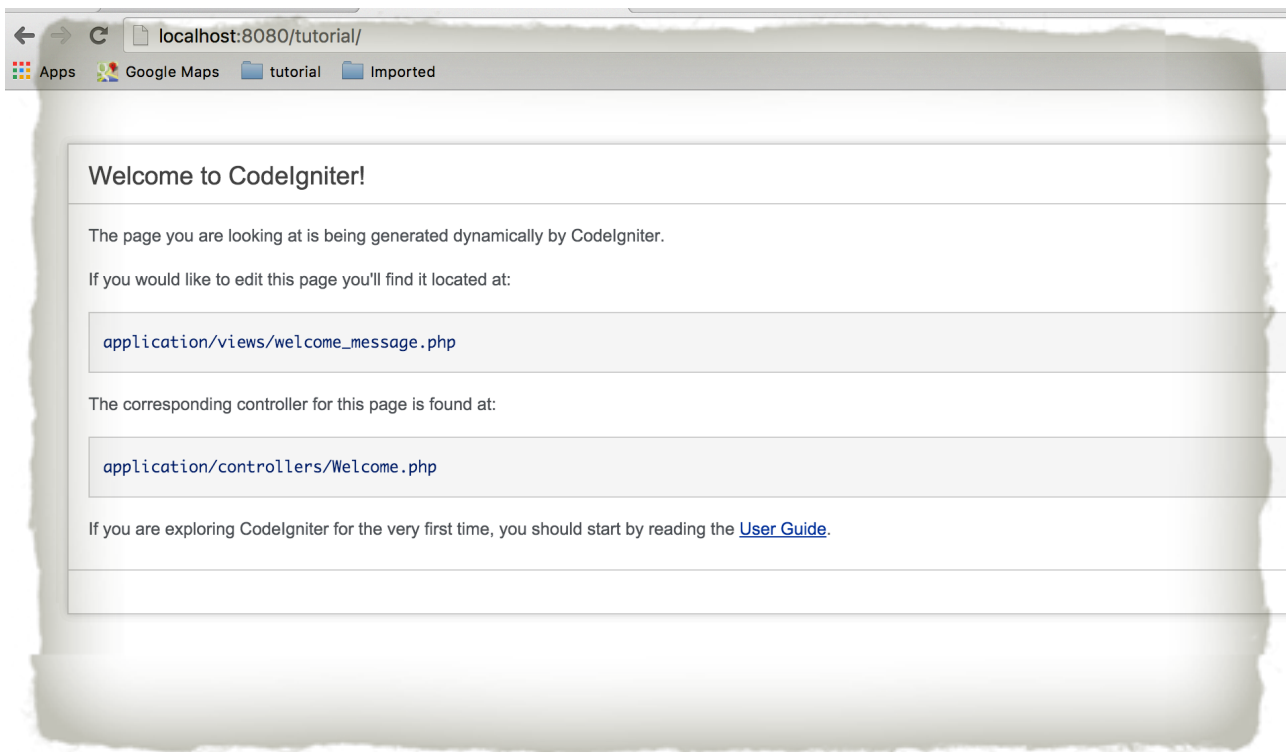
localhost:8080/tutorial/

Apps Google Maps tutorial Imported

Welcome to CodeIgniter!

The page you are looking at is being generated dynamically by CodeIgniter.

If you would like to edit this page you'll find it located at:

application/views/welcome_message.php

The corresponding controller for this page is found at:

application/controllers/Welcome.php

If you are exploring CodeIgniter for the very first time, you should start by reading the User Guide.